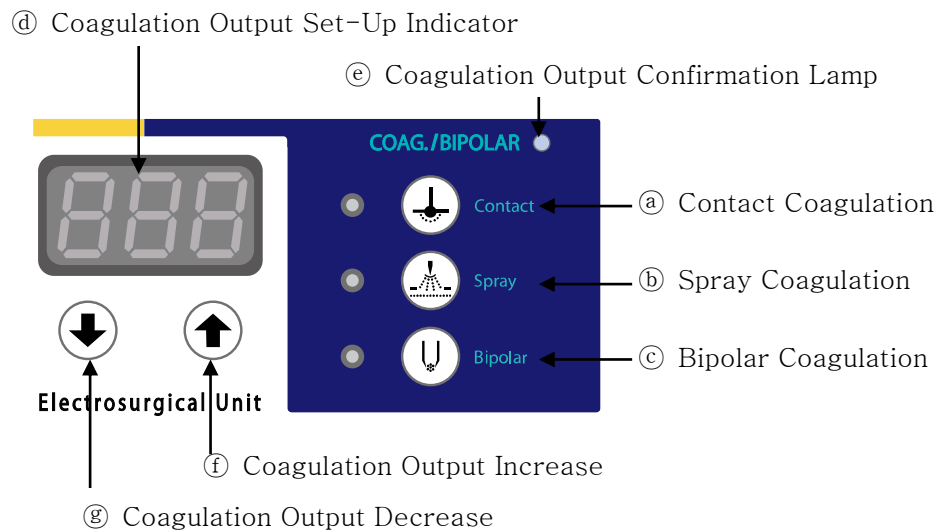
ⓓ Coagulation Output Set-Up Indicator

ⓔ Coagulation Output Confirmation Lamp

COAG./BIPOLAR

Contact

ⓐ Contact Coagulation

Spray

ⓑ Spray Coagulation

Bipolar

ⓒ Bipolar Coagulation

Electrosurgical Unit

ⓕ Coagulation Output Increase

ⓖ Coagulation Output Decrease